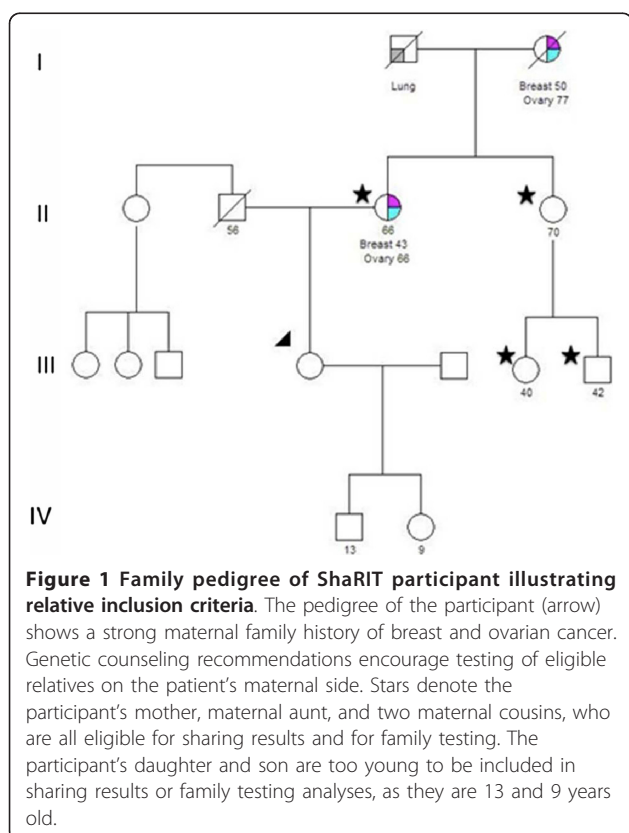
I

Lung

Breast 50
Ovary 77

II

56

66
Breast 43
Ovary 66

70

III

40

42

IV

13

9

**Figure 1 Family pedigree of ShaRIT participant illustrating relative inclusion criteria**. The pedigree of the participant (arrow) shows a strong maternal family history of breast and ovarian cancer. Genetic counseling recommendations encourage testing of eligible relatives on the patient's maternal side. Stars denote the participant's mother, maternal aunt, and two maternal cousins, who are all eligible for sharing results and for family testing. The participant's daughter and son are too young to be included in sharing results or family testing analyses, as they are 13 and 9 years old.